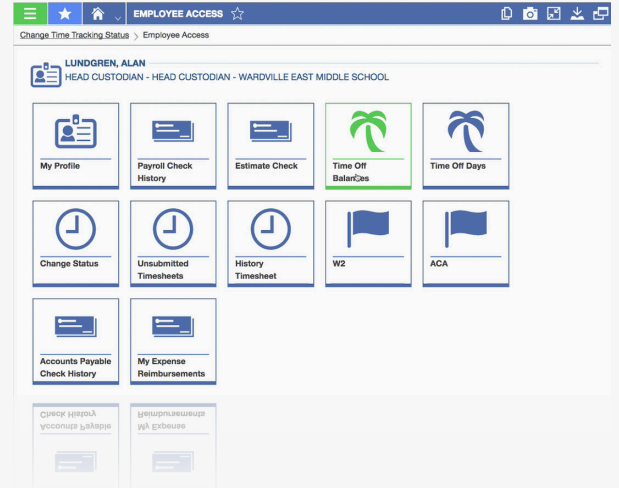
EMPLOYEE ACCESS

Change Time Tracking Status > Employee Access

LUNDGREN, ALAN
HEAD CUSTODIAN - HEAD CUSTODIAN - WARDVILLE EAST MIDDLE SCHOOL

My Profile

Payroll Check History

Estimate Check

Time Off Balances

Time Off Days

Change Status

Unsubmitted Timesheets

History Timesheet

W2

ACA

Accounts Payable Check History

My Expense Reimbursements